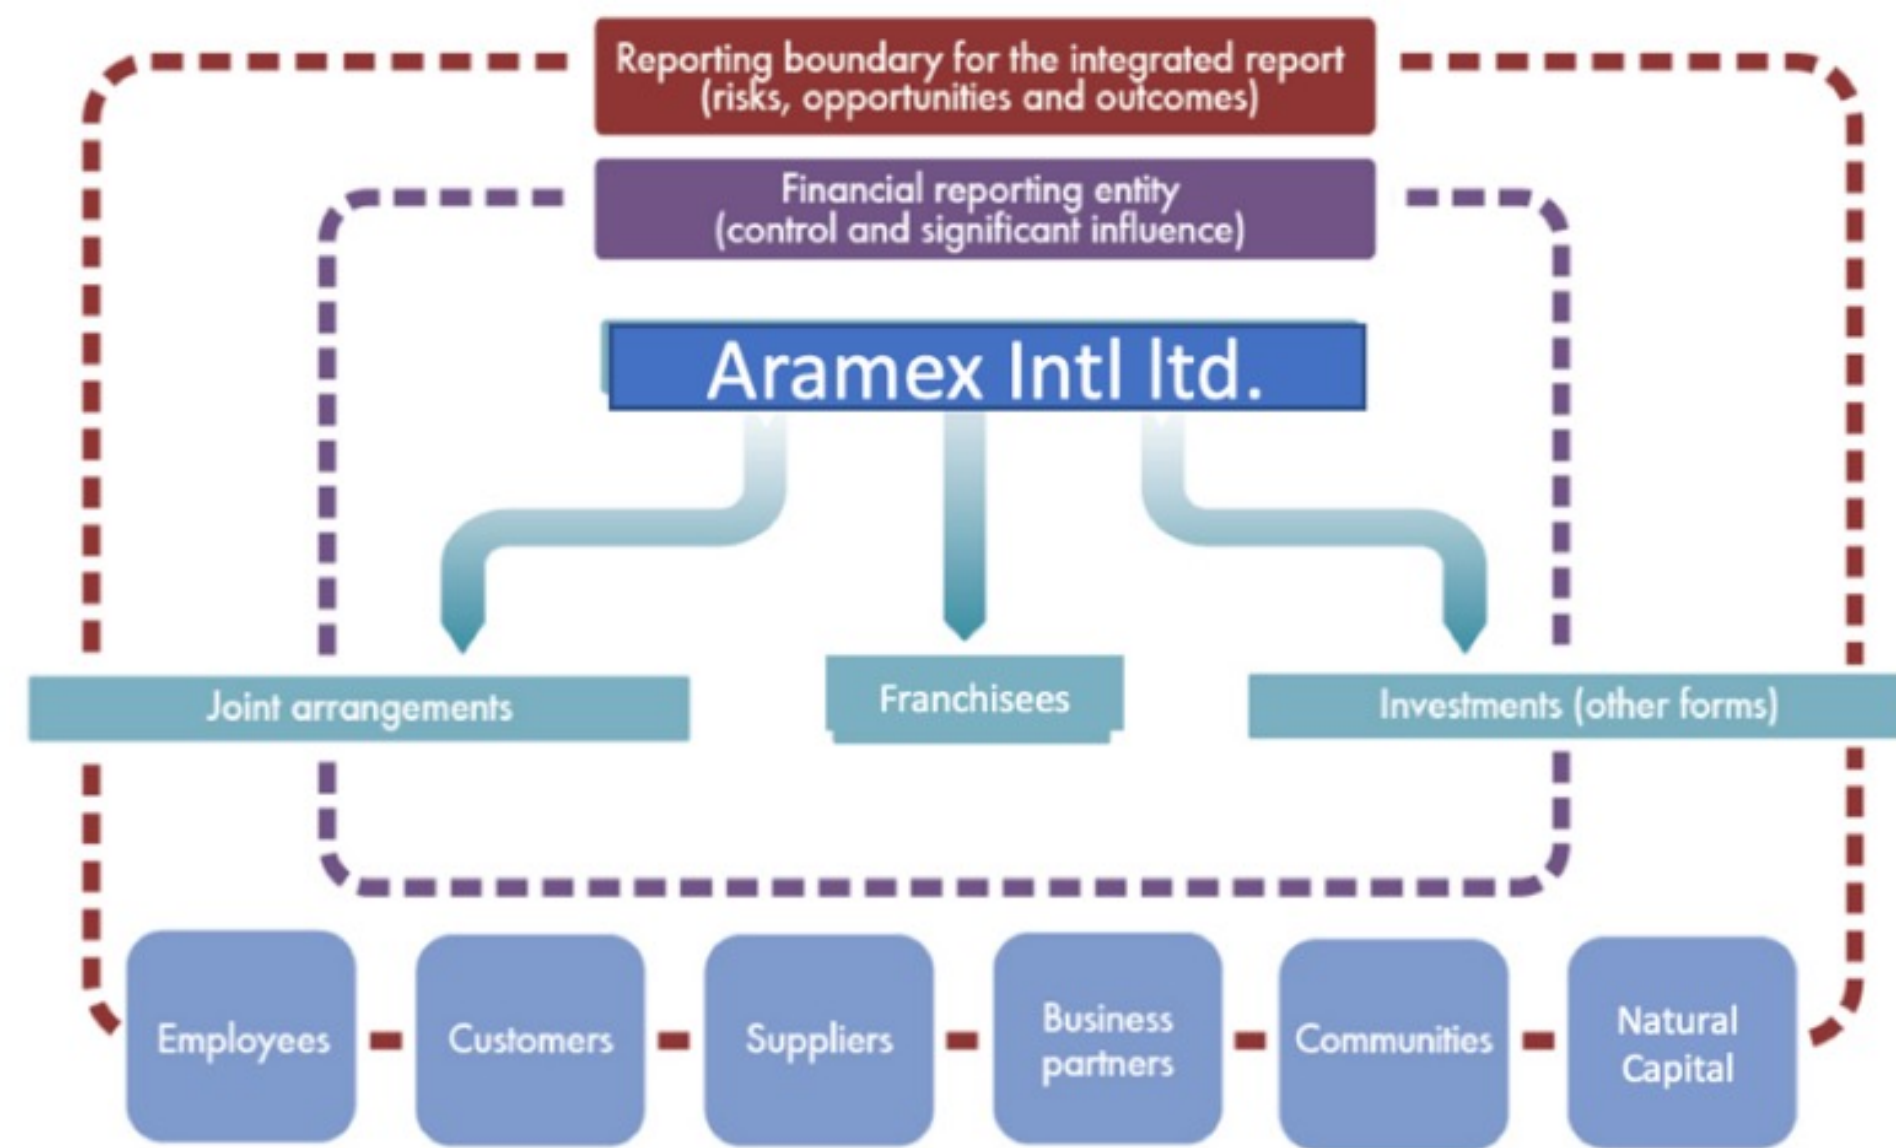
Reporting boundary for the integrated report (risks, opportunities and outcomes)

Financial reporting entity (control and significant influence)

Aramex Intl ltd.

Joint arrangements

Franchisees

Investments (other forms)

Employees

Customers

Suppliers

Business partners

Communities

Natural Capital